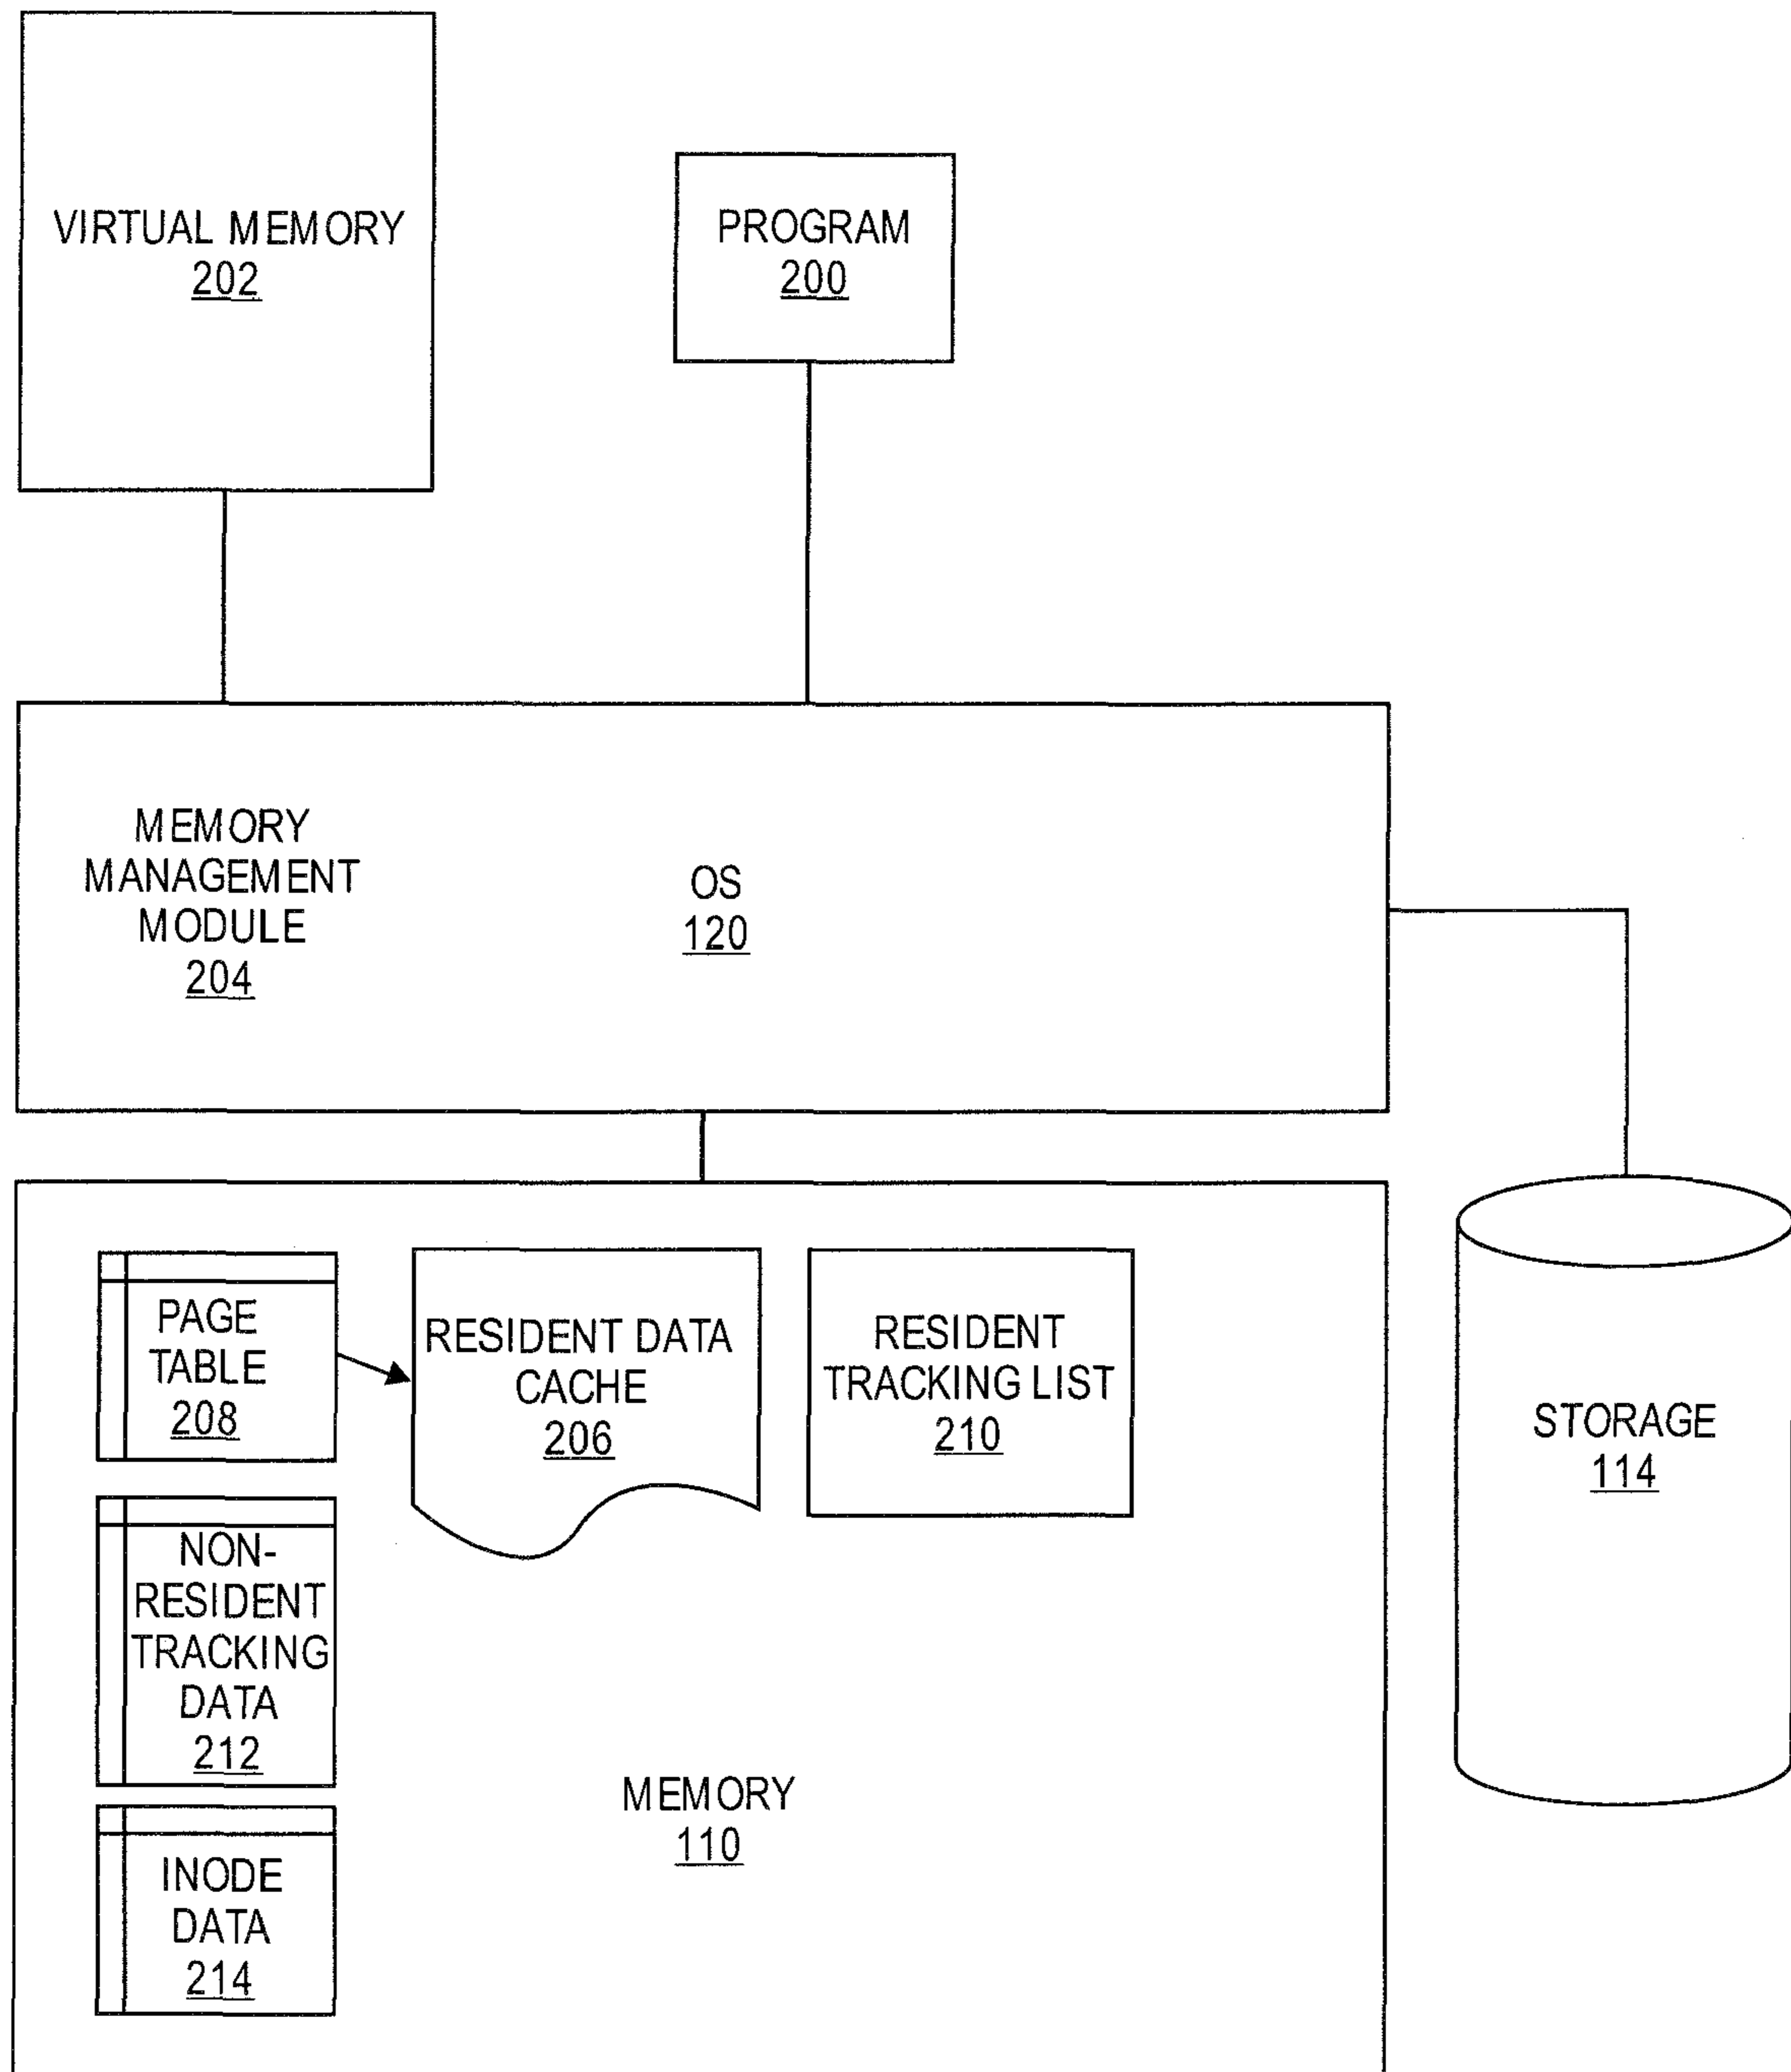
VIRTUAL MEMORY
202

PROGRAM
200

MEMORY MANAGEMENT MODULE
204

OS
120

PAGE TABLE
208

RESIDENT DATA CACHE
206

RESIDENT TRACKING LIST
210

STORAGE
114

NON-RESIDENT TRACKING DATA
212

MEMORY
110

INODE DATA
214